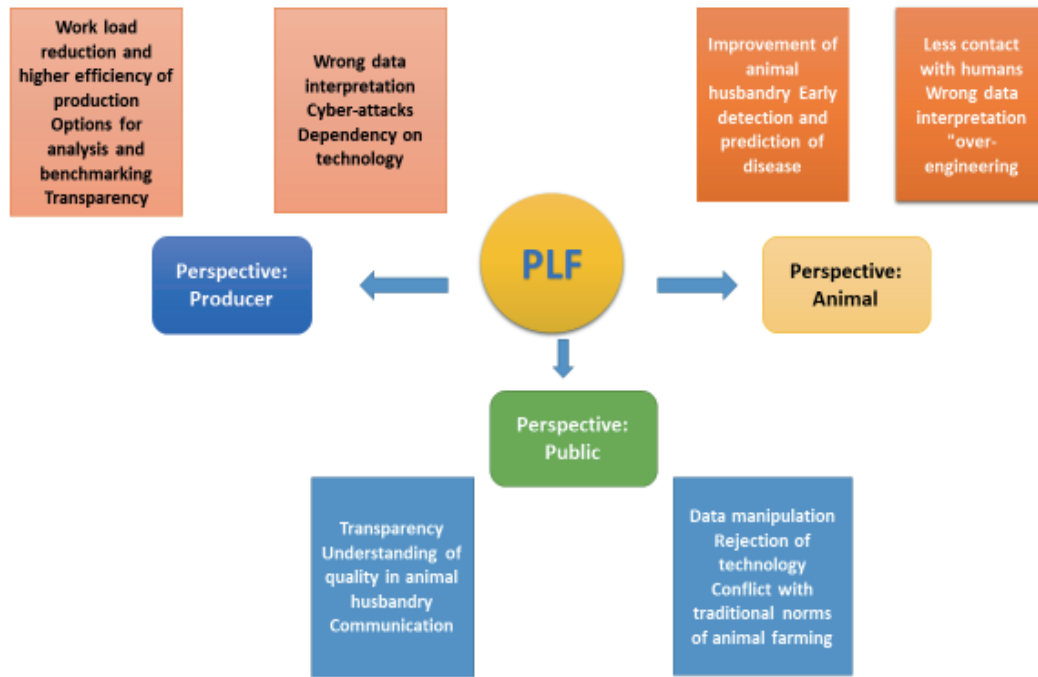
Work load reduction and higher efficiency of production Options for analysis and benchmarking Transparency

Wrong data interpretation Cyber-attacks Dependency on technology

Improvement of animal husbandry Early detection and prediction of disease

Less contact with humans Wrong data interpretation "over-engineering

Perspective: Producer

PLF

Perspective: Animal

Perspective: Public

Transparency Understanding of quality in animal husbandry Communication

Data manipulation Rejection of technology Conflict with traditional norms of animal farming